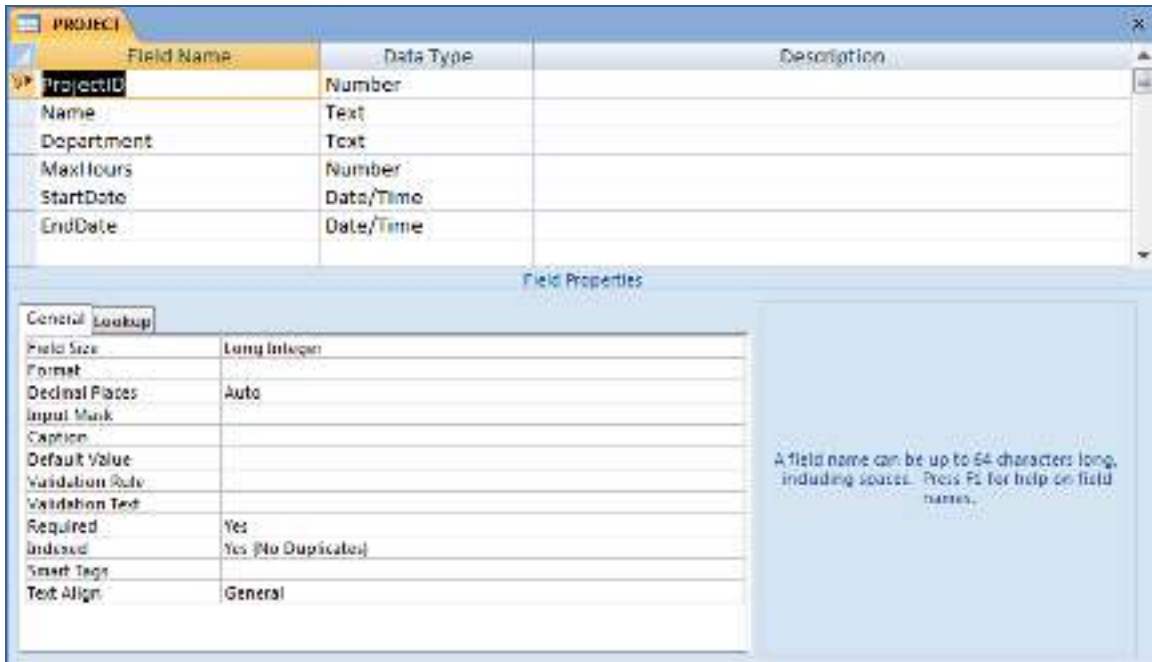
PROJECT

| Field Name | Data Type | Description |
|---|---|---|
| ProjectID | Number | |
| Name | Text | |
| Department | Text | |
| MaxHours | Number | |
| StartDate | Date/Time | |
| EndDate | Date/Time | |

Field Properties

General Lookup

| | |
|---|---|
| Field Size | Long Integer |
| Format | |
| Decimal Places | Auto |
| Input Mask | |
| Caption | |
| Default Value | |
| Validation Rule | |
| Validation Text | |
| Required | Yes |
| Indexed | Yes (No Duplicates) |
| Smart Tags | |
| Text Align | General |

A field name can be up to 64 characters long, including spaces. Press F1 for help on field names.